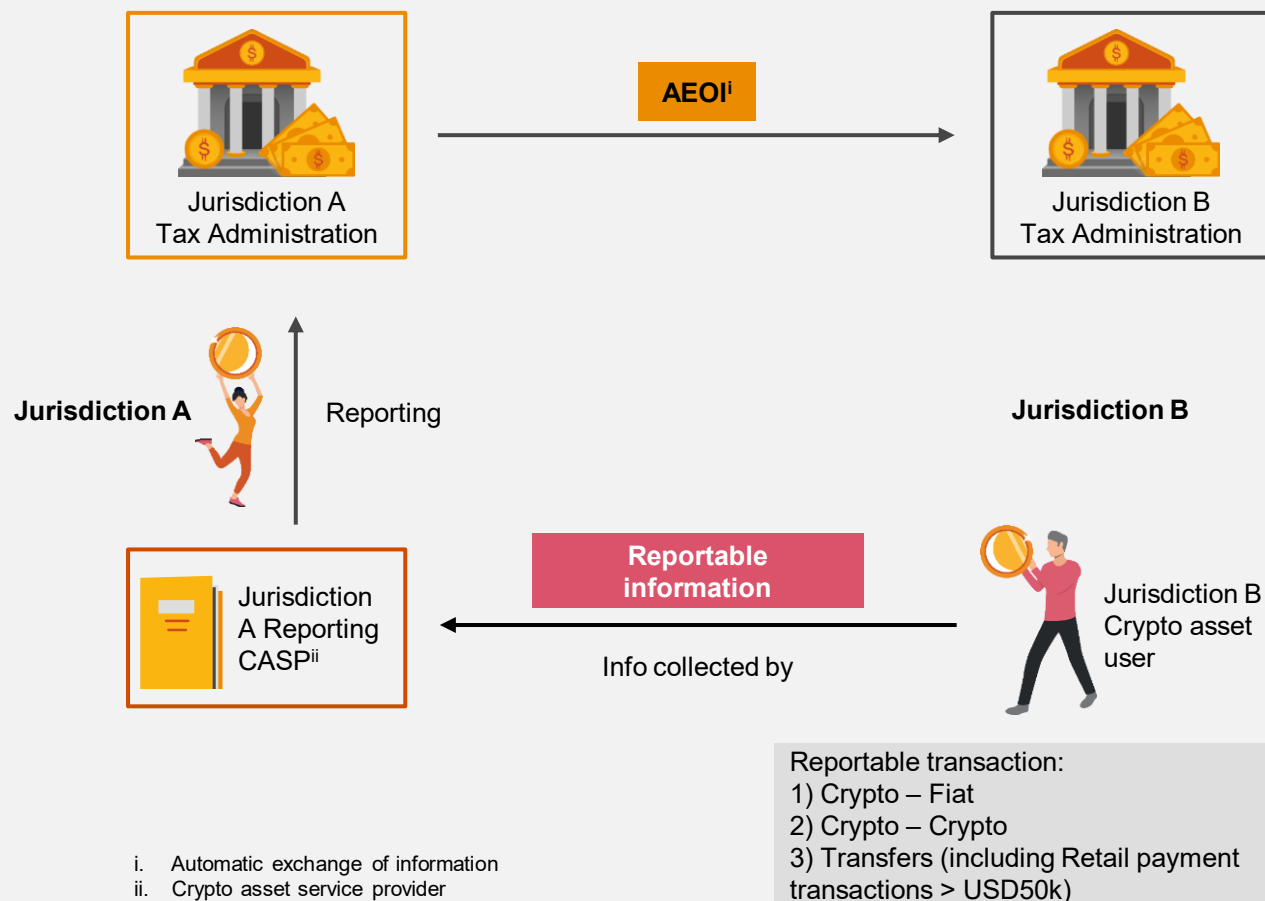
Jurisdiction A
Tax Administration

AEOI$^{i}$

Jurisdiction B
Tax Administration

Jurisdiction A

Reporting

Jurisdiction B

Reportable information

Jurisdiction A Reporting CASP$^{ii}$

Info collected by

Jurisdiction B Crypto asset user

Reportable transaction:
1) Crypto – Fiat
2) Crypto – Crypto
3) Transfers (including Retail payment transactions > USD50k)

i. Automatic exchange of information
ii. Crypto asset service provider